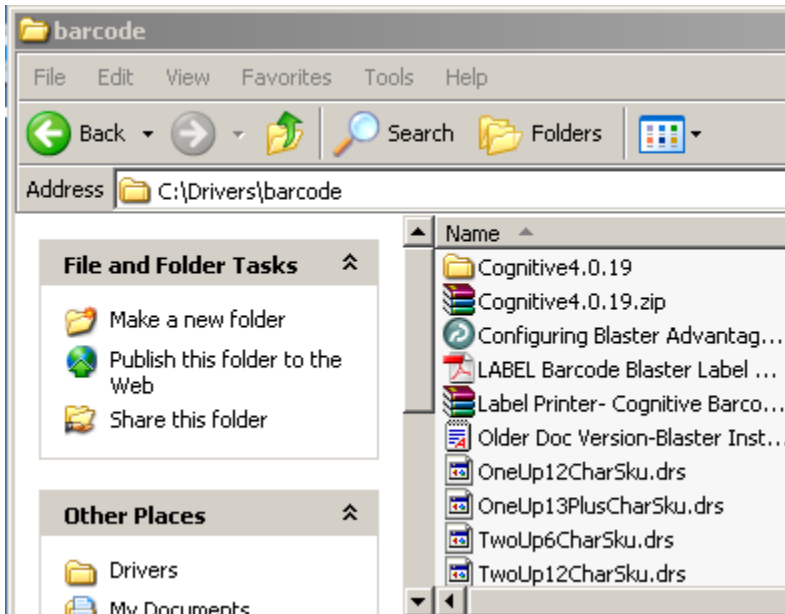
barcode

File Edit View Favorites Tools Help

Back Search Folders

Address C:\Drivers\barcode

File and Folder Tasks

Make a new folder

Publish this folder to the Web

Share this folder

Other Places

Drivers

My Documents

Name

Cognitive4.0.19

Cognitive4.0.19.zip

Configuring Blaster Advantag...

LABEL Barcode Blaster Label ...

Label Printer- Cognitive Barco...

Older Doc Version-Blaster Inst...

OneUp12CharSku.drs

OneUp13PlusCharSku.drs

TwoUp6CharSku.drs

TwoUp12CharSku.drs